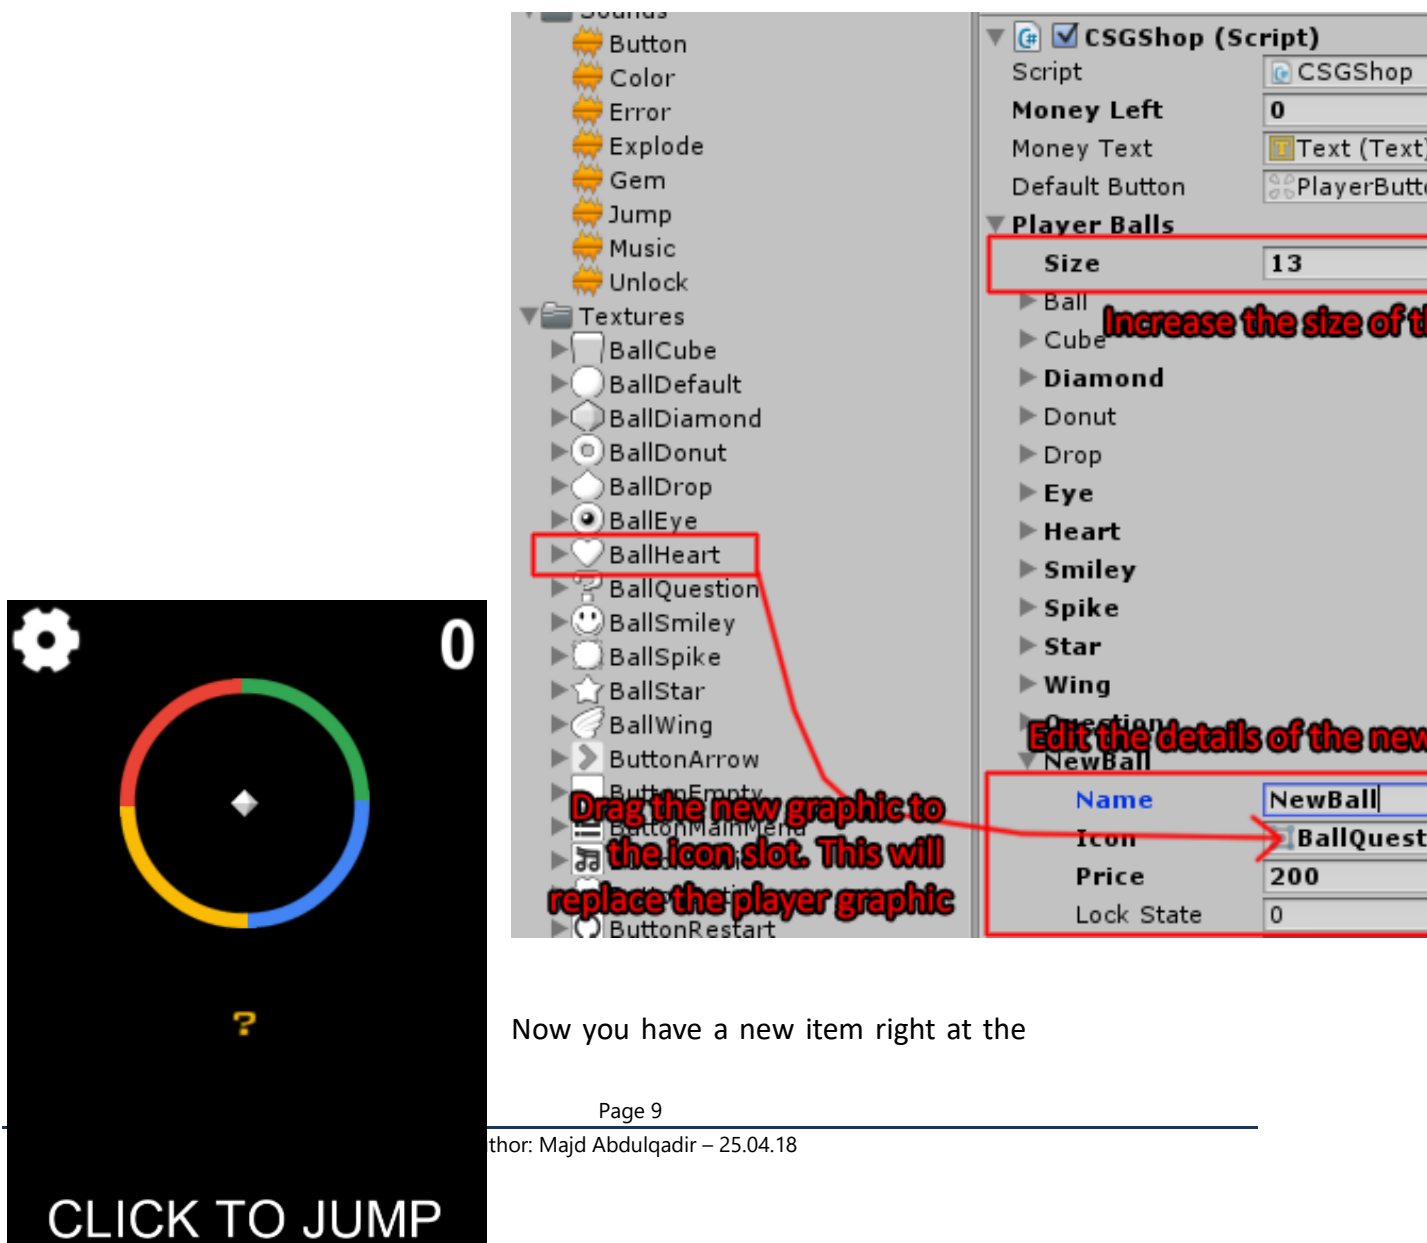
Sounds
Button
Color
Error
Explode
Gem
Jump
Music
Unlock
Textures
BallCube
BallDefault
BallDiamond
BallDonut
BallDrop
BallEye
BallHeart
BallQuestion
BallSmiley
BallSpike
BallStar
BallWing
ButtonArrow
ButtonEmpty
ButtonMainMenu
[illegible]
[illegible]
ButtonRestart

Drag the new graphic to the icon slot. This will replace the player graphic

CSGShop (Script)
Script CSGShop
Money Left 0
Money Text Text (Text)
Default Button PlayerButt
Player Balls
Size 13
Ball
Cube
Increase the size of t
Diamond
Donut
Drop
Eye
Heart
Smiley
Spike
Star
Wing
Question
Edit the details of the new
NewBall
Name NewBall
Icon BallQuest
Price 200
Lock State 0

0

?

CLICK TO JUMP

Now you have a new item right at the

Page 9

thor: Majd Abdulqadir – 25.04.18